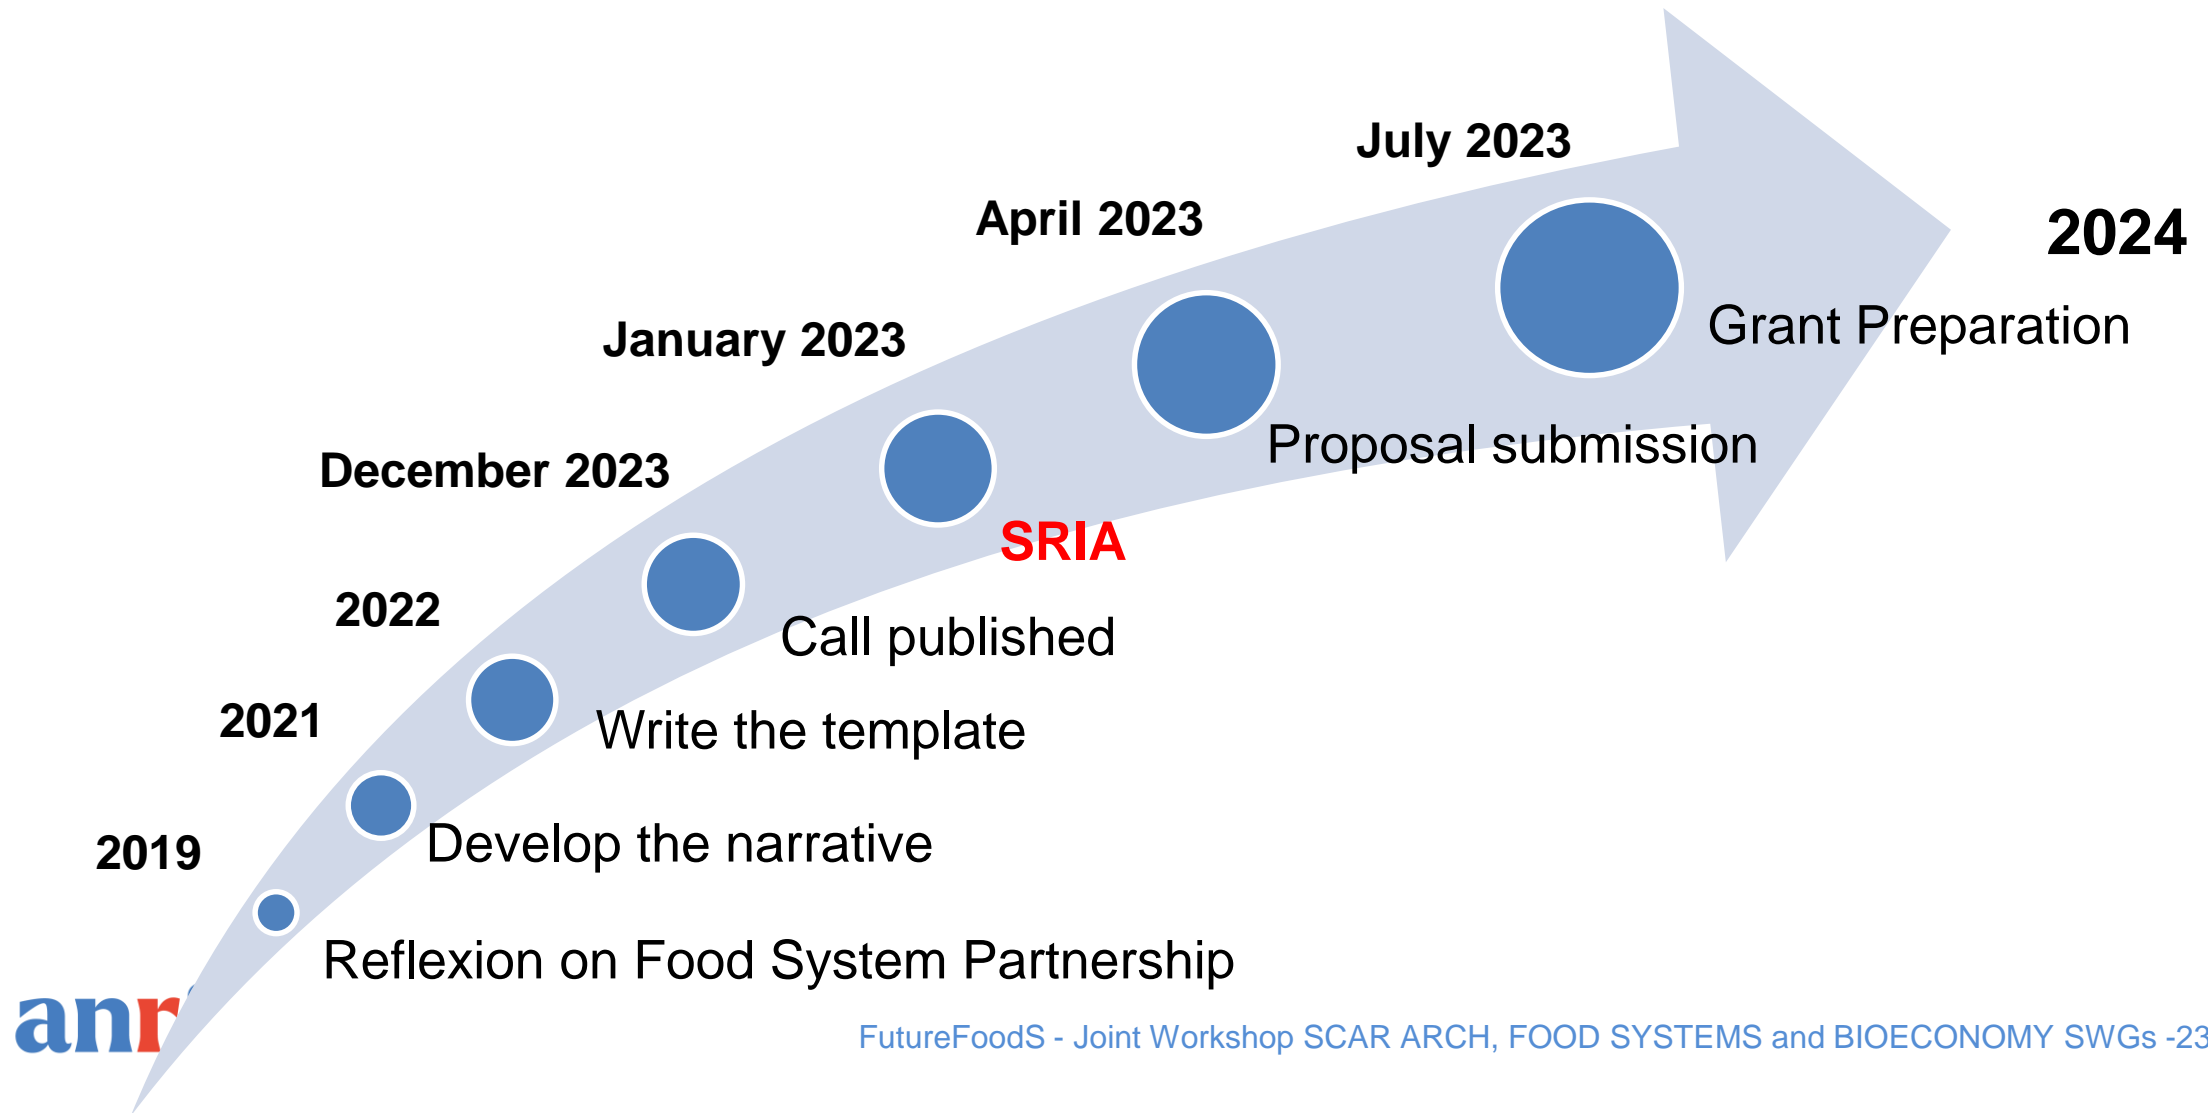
July 2023

April 2023

2024

January 2023

Grant Preparation

December 2023

Proposal submission

SRIA

2022

Call published

2021

Write the template

2019

Develop the narrative

Reflexion on Food System Partnership

anr

FutureFoodS - Joint Workshop SCAR ARCH, FOOD SYSTEMS and BIOECONOMY SWGs -23